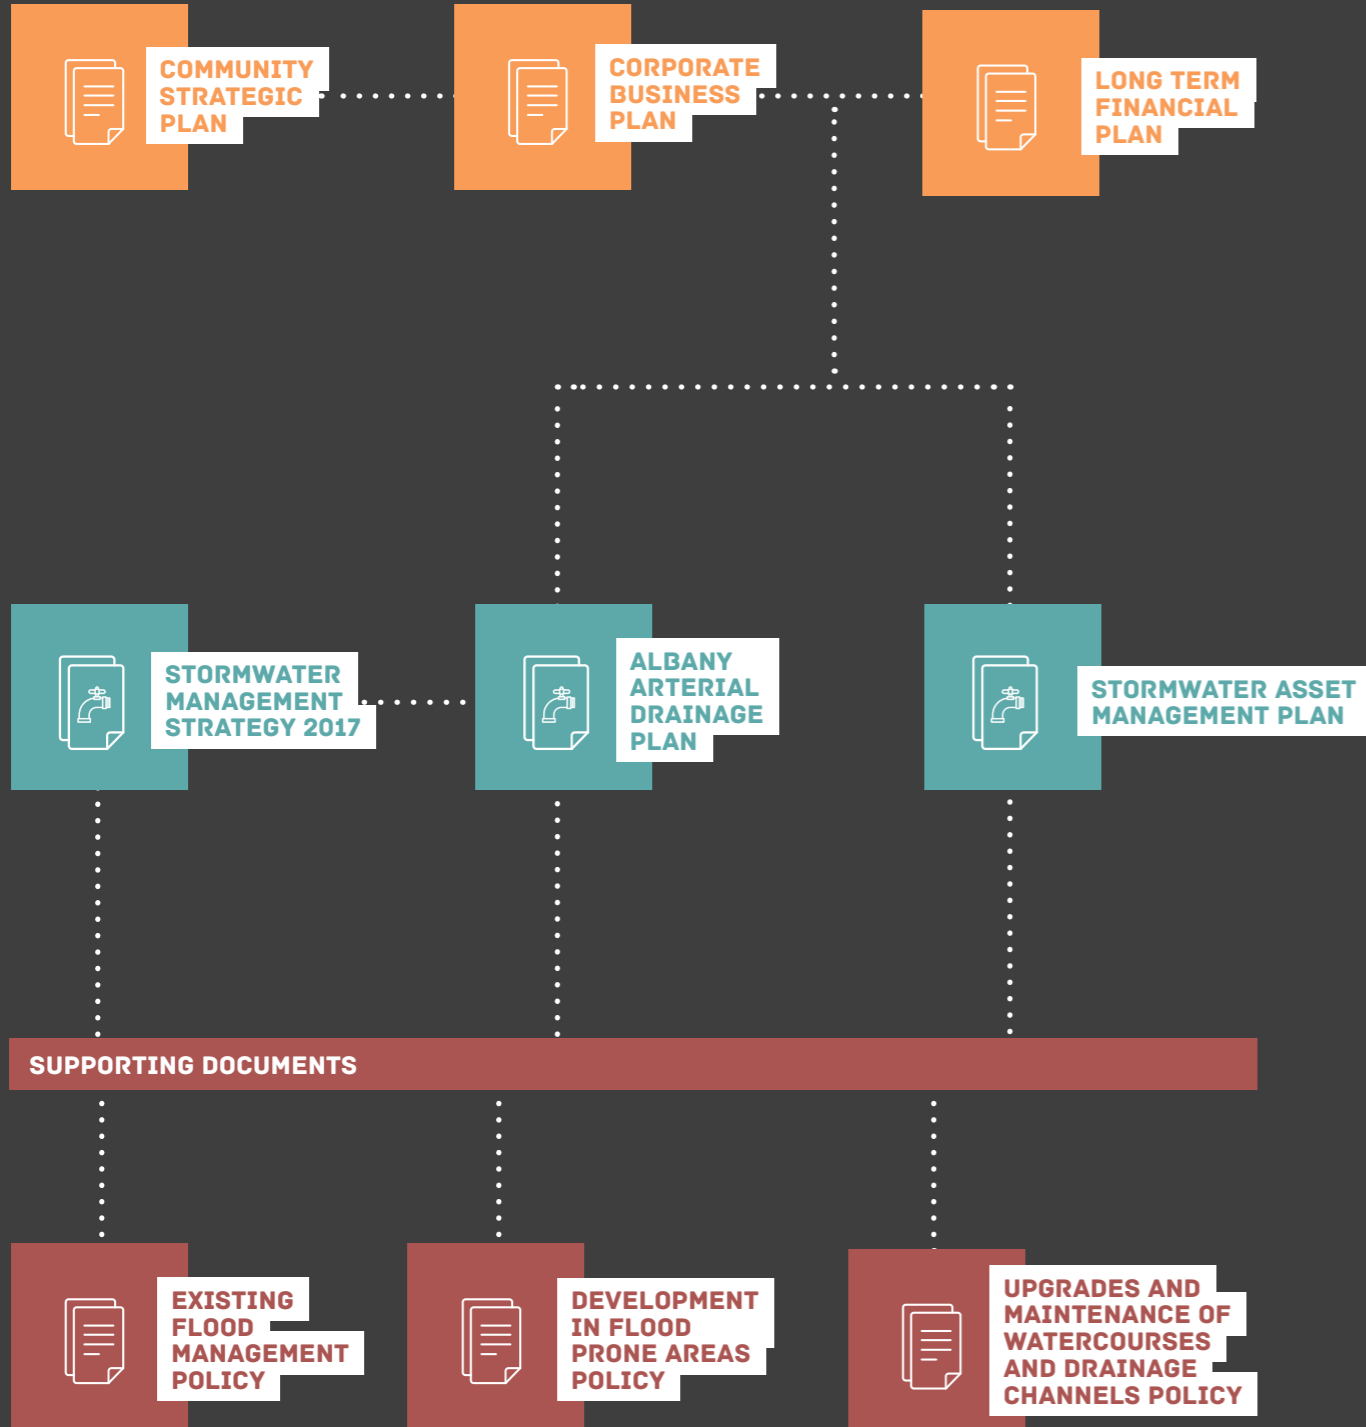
COMMUNITY STRATEGIC PLAN

CORPORATE BUSINESS PLAN

LONG TERM FINANCIAL PLAN

STORMWATER MANAGEMENT STRATEGY 2017

ALBANY ARTERIAL DRAINAGE PLAN

STORMWATER ASSET MANAGEMENT PLAN

SUPPORTING DOCUMENTS

EXISTING FLOOD MANAGEMENT POLICY

DEVELOPMENT IN FLOOD PRONE AREAS POLICY

UPGRADES AND MAINTENANCE OF WATERCOURSES AND DRAINAGE CHANNELS POLICY